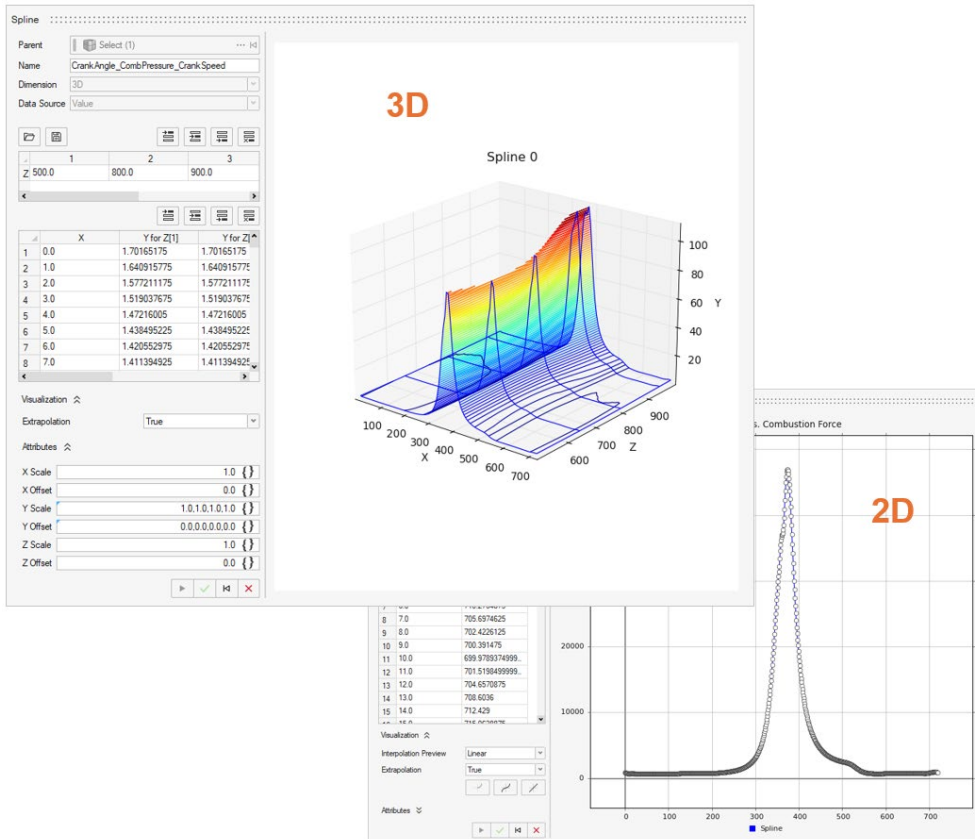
Spline

Parent | Select (1)
Name | CrankAngle_CombPressure_CrankSpeed
Dimension | 3D
Data Source | Value

|  | 1 | 2 | 3 |
|---|---|---|---|
| Z | 500.0 | 800.0 | 900.0 |

|  | X | Y for Z[1] | Y for Z[ |
|---|---|---|---|
| 1 | 0.0 | 1.70165175 | 1.70165175 |
| 2 | 1.0 | 1.640915775 | 1.64091577 |
| 3 | 2.0 | 1.577211175 | 1.57721117 |
| 4 | 3.0 | 1.519037675 | 1.51903767 |
| 5 | 4.0 | 1.47216005 | 1.47216005 |
| 6 | 5.0 | 1.438495225 | 1.43849522 |
| 7 | 6.0 | 1.420552975 | 1.42055297 |
| 8 | 7.0 | 1.411394925 | 1.41139492 |

Visualization
Extrapolation | True
Attributes
X Scale | 1.0
X Offset | 0.0
Y Scale | 1.0,1.0,1.0,1.0
Y Offset | 0.0,0.0,0.0,0.0
Z Scale | 1.0
Z Offset | 0.0

3D

Spline 0

100
80
60 Y
40
20
100 200 300 400 500 600 700
X
900
800
700 Z
600

s. Combustion Force

2D

|  |  |  |
|---|---|---|
| 8 | 7.0 | 705.6974625 |
| 9 | 8.0 | 702.4226125 |
| 10 | 9.0 | 700.391475 |
| 11 | 10.0 | 699.9789374999... |
| 12 | 11.0 | 701.5198499999... |
| 13 | 12.0 | 704.6570875 |
| 14 | 13.0 | 708.6036 |
| 15 | 14.0 | 712.429 |

Visualization
Interpolation Preview | Linear
Extrapolation | True
Attributes

20000
10000
0
0 100 200 300 400 500 600 700
Spline